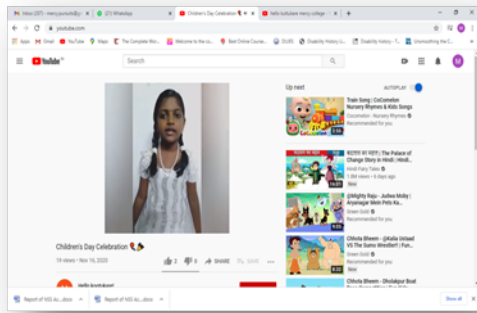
Inbox (297) - mercyjoyrous@gm | (21) WhatsApp | Children's Day Celebration | hello koduluare mercy college

youtube.com

Apps | Gmail | YouTube | Maps | The Complete Wor... | Welcome to the co... | Best Online Course... | DUIES | Disability History U... | Disability History - T... | Unsmoothing the C...

YouTube IN

Search

Up next

AUTOPLAY

Train Song | CoComelon Nursery Rhymes & Kids Songs
CoComelon - Nursery Rhymes
Recommended for you

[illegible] | The Palace of Change Story in Hindi | Hindi...
Hindi Fairy Tales
1.8M views • 5 years ago

@Mighty Raju - Judwa Moby | Aryanagar Mein Pets Ka...
Green Gold
Recommended for you

Chhota Bheem - @Kalia Ustaad VS The Sumo Wrestler!! | Fun...
Green Gold
Recommended for you

Chhota Bheem - Dholakpur Boat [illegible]
Green Gold
Recommended for you

Children's Day Celebration

19 views • Nov 16, 2020

2 | 0 | SHARE | SAVE

hello koduluare

Report of NSS Ac....docx | Report of NSS Ac....docx | Show all